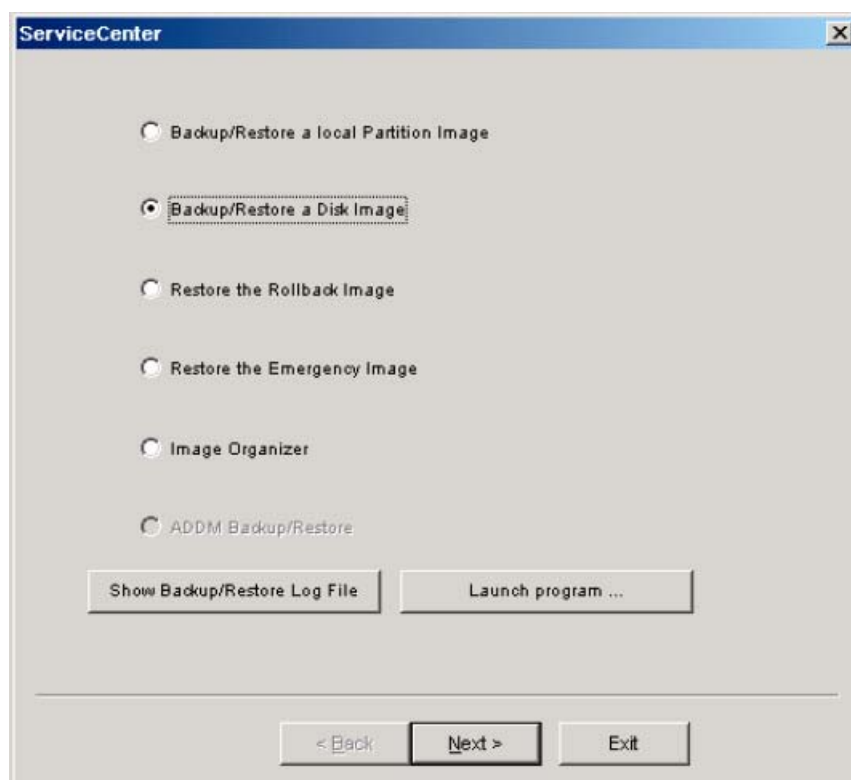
ServiceCenter

Backup/Restore a local Partition Image

Backup/Restore a Disk Image

Restore the Rollback Image

Restore the Emergency Image

Image Organizer

ADDM Backup/Restore

Show Backup/Restore Log File

Launch program ...

< Back

Next >

Exit